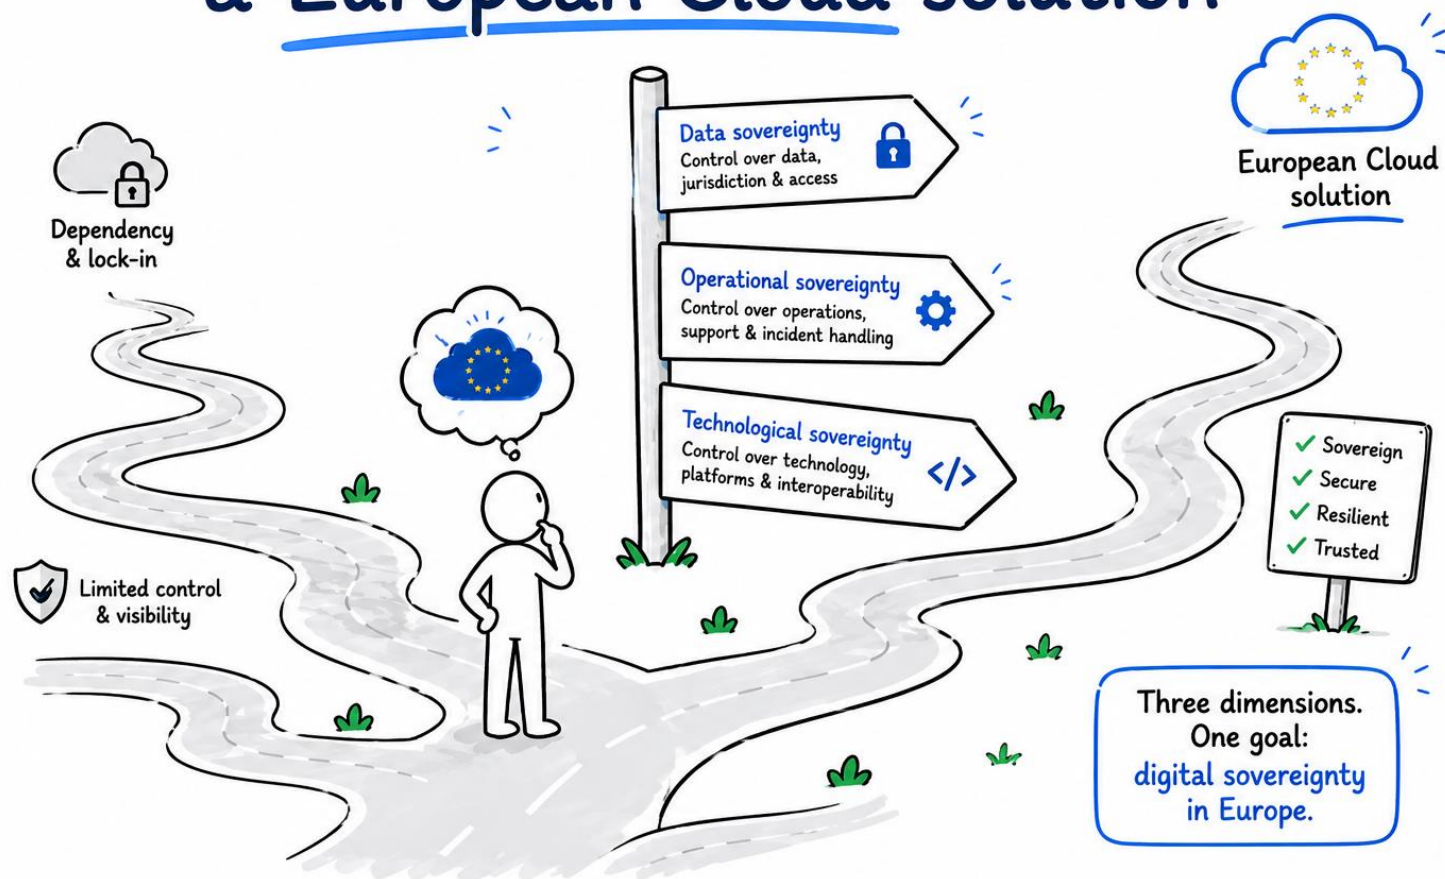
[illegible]

Dependency & lock-in

Limited control & visibility

Data sovereignty
Control over data, jurisdiction & access

Operational sovereignty
Control over operations, support & incident handling

Technological sovereignty
Control over technology, platforms & interoperability

European Cloud solution

✓ Sovereign
✓ Secure
✓ Resilient
✓ Trusted

Three dimensions. One goal: digital sovereignty in Europe.